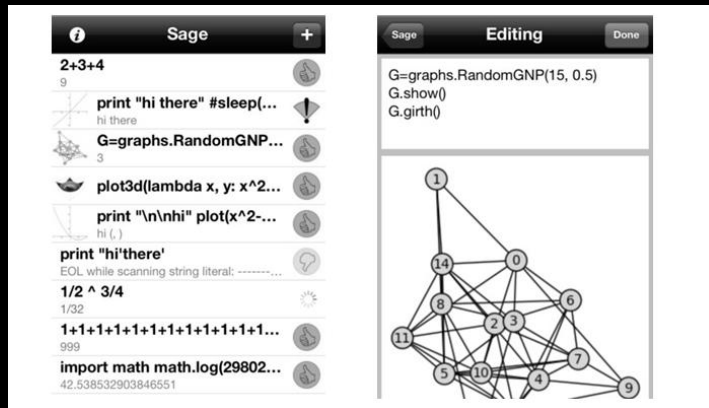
i Sage +

2+3+4
9

print "hi there" #sleep(...
hi there

G=graphs.RandomGNP...
3

plot3d(lambda x, y: x^2...

print "\n\nhi" plot(x^2-...
hi (, )

print "hi'there'
EOL while scanning string literal: -------...

1/2 ^ 3/4
1/32

1+1+1+1+1+1+1+1+1+1+1+1...
999

import math math.log(29802...
42.538532903846551

Sage Editing Done

G=graphs.RandomGNP(15, 0.5)
G.show()
G.girth()

1 14 0 8 6 2 3 11 7 5 10 4 9